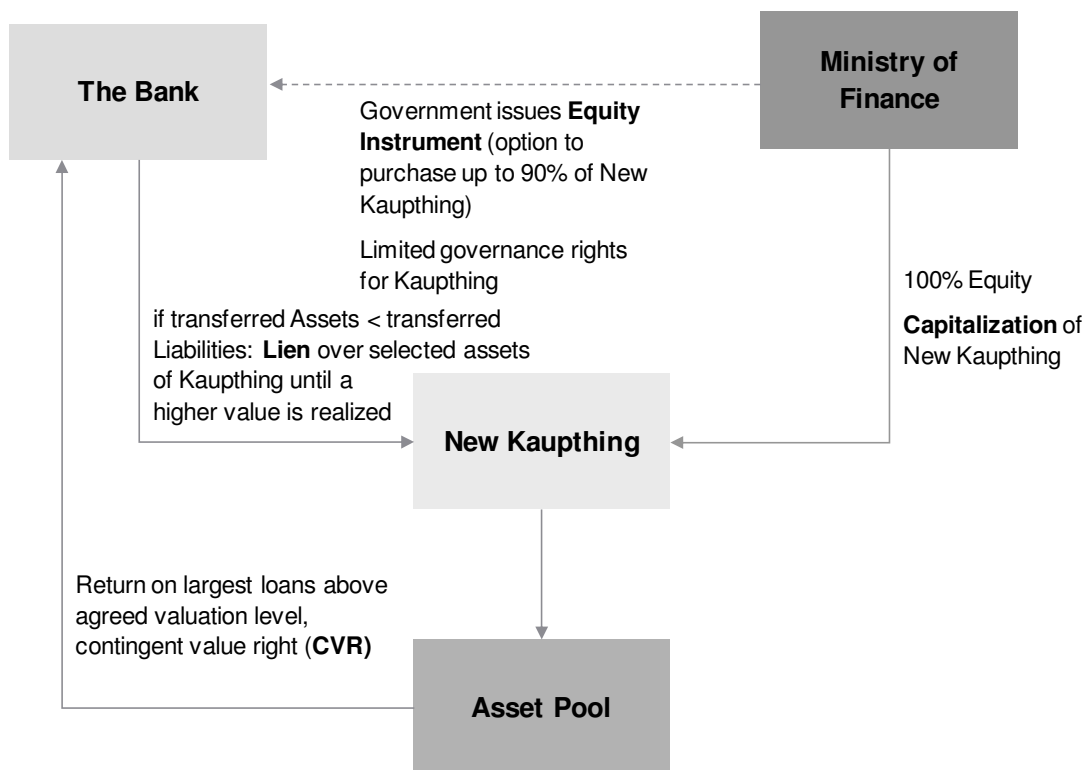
The Bank

Ministry of Finance

Government issues Equity Instrument (option to purchase up to 90% of New Kaupthing)

Limited governance rights for Kaupthing

100% Equity

Capitalization of New Kaupthing

if transferred Assets < transferred Liabilities: Lien over selected assets of Kaupthing until a higher value is realized

New Kaupthing

Return on largest loans above agreed valuation level, contingent value right (CVR)

Asset Pool